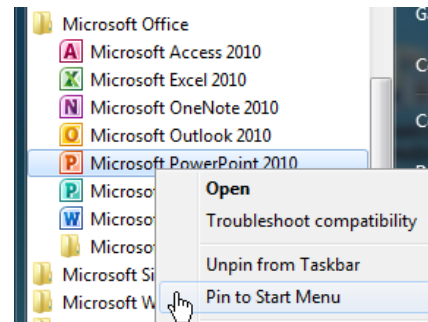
Microsoft Office
Microsoft Access 2010
Microsoft Excel 2010
Microsoft OneNote 2010
Microsoft Outlook 2010
Microsoft PowerPoint 2010
Microso
Microso
Microso
Microsoft Si
Microsoft W

Open
Troubleshoot compatibility
Unpin from Taskbar
Pin to Start Menu

G
C
C